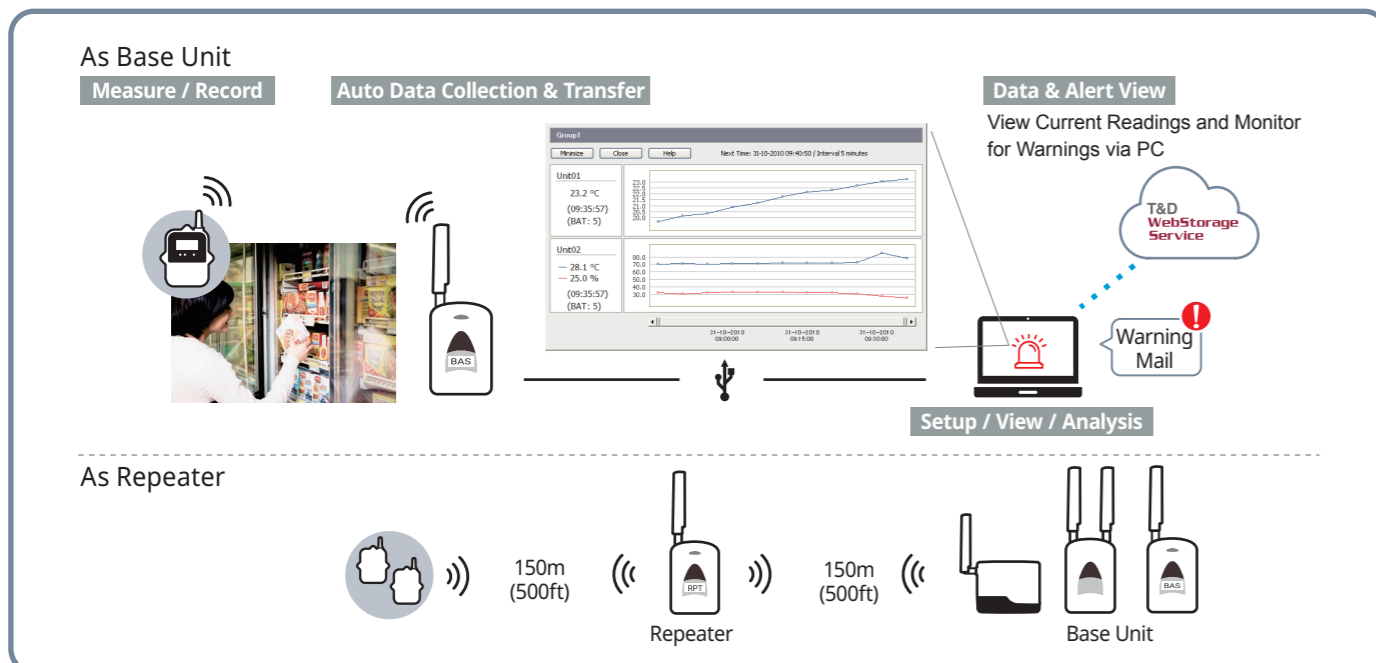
As Base Unit

Measure / Record

Auto Data Collection & Transfer

Data & Alert View

View Current Readings and Monitor for Warnings via PC

Group1

Minimize Close Help Next Time: 31-10-2010 09:40:50 / Interval 5 minutes

Unit01
23.2 °C
(09:35:57)
(BAT: 5)

Unit02
28.1 °C
25.0 %
(09:35:57)
(BAT: 5)

31-10-2010 09:00:00 31-10-2010 09:15:00 31-10-2010 09:30:00

T&D WebStorage Service

Warning Mail

BAS

Setup / View / Analysis

As Repeater

150m (500ft)

RPT

150m (500ft)

Repeater

BAS

Base Unit